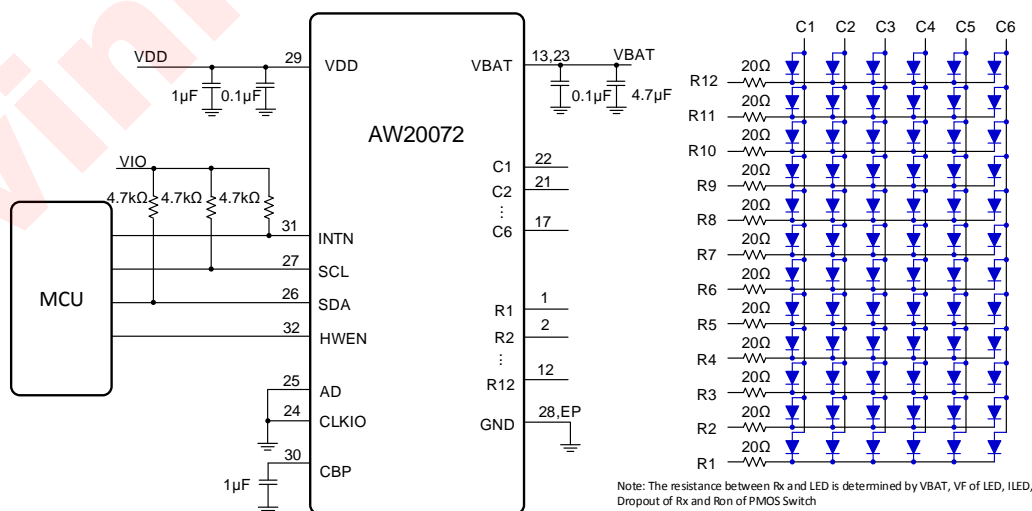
VDD
29
VDD
1µF
0.1µF
VBAT
13,23
VBAT
0.1µF
4.7µF
AW20072
VIO
4.7kΩ
4.7kΩ
4.7kΩ
MCU
31
INTN
27
SCL
26
SDA
32
HWEN
25
AD
24
CLKIO
30
CBP
1µF
C1
22
C2
21
⋮
C6
17
R1
1
R2
2
⋮
R12
12
GND
28,EP
C1 C2 C3 C4 C5 C6
20Ω
R12
20Ω
R11
20Ω
R10
20Ω
R9
20Ω
R8
20Ω
R7
20Ω
R6
20Ω
R5
20Ω
R4
20Ω
R3
20Ω
R2
20Ω
R1

Note: The resistance between Rx and LED is determined by VBAT, VF of LED, ILED, Dropout of Rx and Ron of PMOS Switch